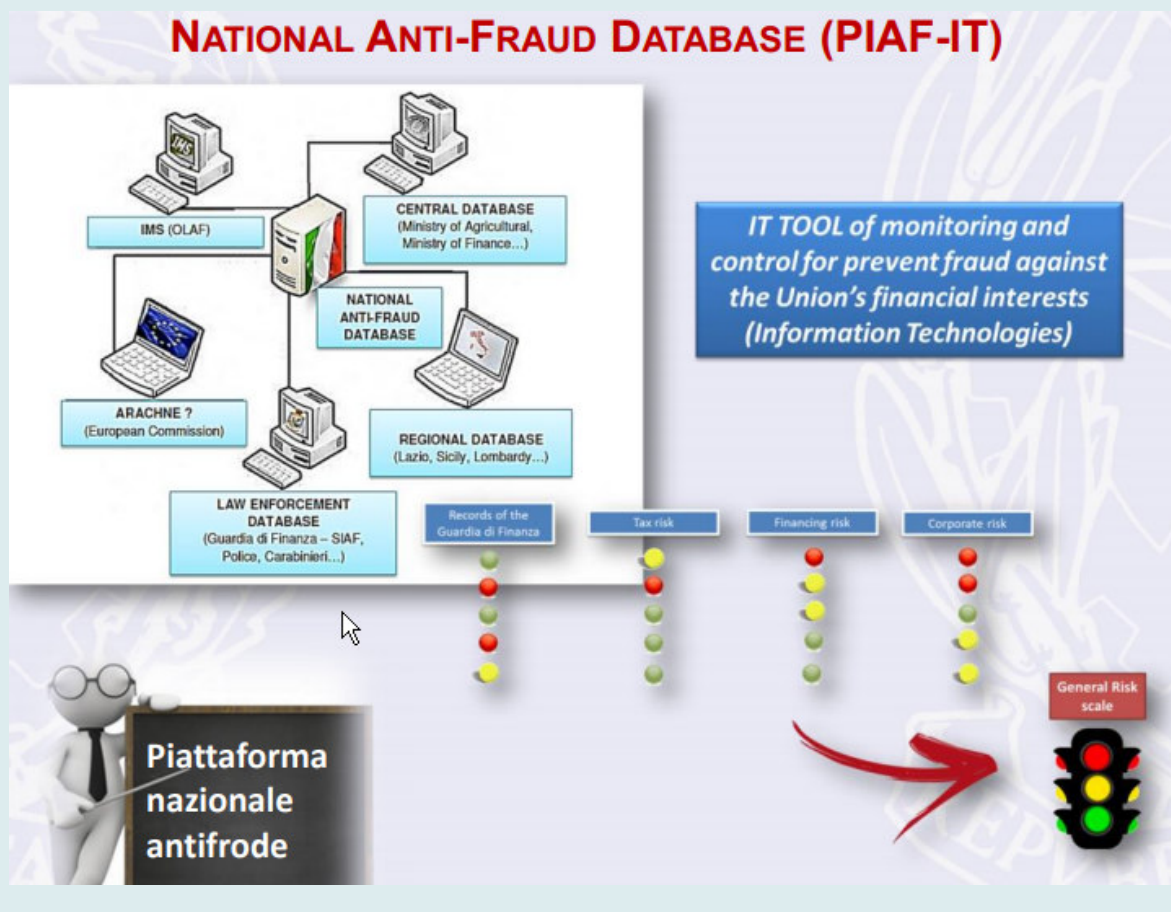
NATIONAL ANTI-FRAUD DATABASE (PIAF-IT)

IMS

IMS (OLAF)

CENTRAL DATABASE
(Ministry of Agricultural, Ministry of Finance…)

NATIONAL ANTI-FRAUD DATABASE

ARACHNE ?
(European Commission)

REGIONAL DATABASE
(Lazio, Sicily, Lombardy…)

LAW ENFORCEMENT DATABASE
(Guardia di Finanza – SIAF, Police, Carabinieri…)

IT TOOL of monitoring and control for prevent fraud against the Union's financial interests (Information Technologies)

Records of the Guardia di Finanza

Tax risk

Financing risk

Corporate risk

General Risk scale

Piattaforma nazionale antifrode